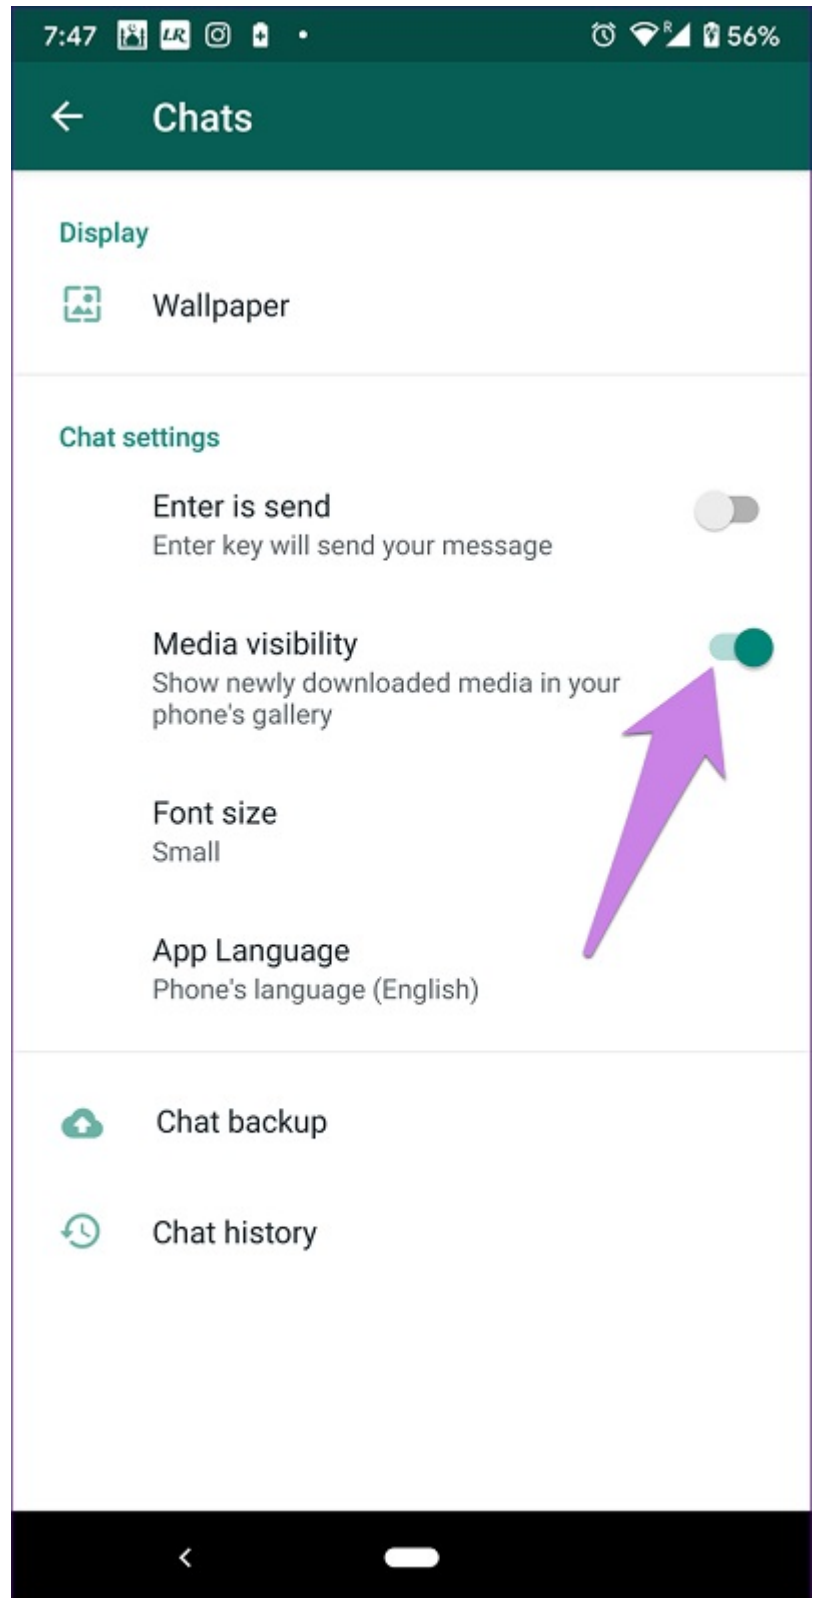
7:47 LR 56%

Chats

Display

Wallpaper

Chat settings

Enter is send
Enter key will send your message

Media visibility
Show newly downloaded media in your phone's gallery

Font size
Small

App Language
Phone's language (English)

Chat backup

Chat history